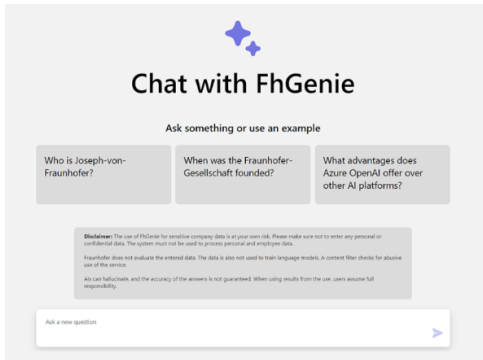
Chat with FhGenie

Ask something or use an example

Who is Joseph-von-Fraunhofer?

When was the Fraunhofer-Gesellschaft founded?

What advantages does Azure OpenAI offer over other AI platforms?

Disclaimer: The use of FhGenie for sensitive company data is at your own risk. Please make sure not to enter any personal or confidential data. The system must not be used to process personal and employee data.

Fraunhofer does not evaluate the entered data. The data is also not used to train language models. A content filter checks for abusive use of the service.

AIs can hallucinate, and the accuracy of the answers is not guaranteed. When using results from the use, users assume full responsibility.

Ask a new question